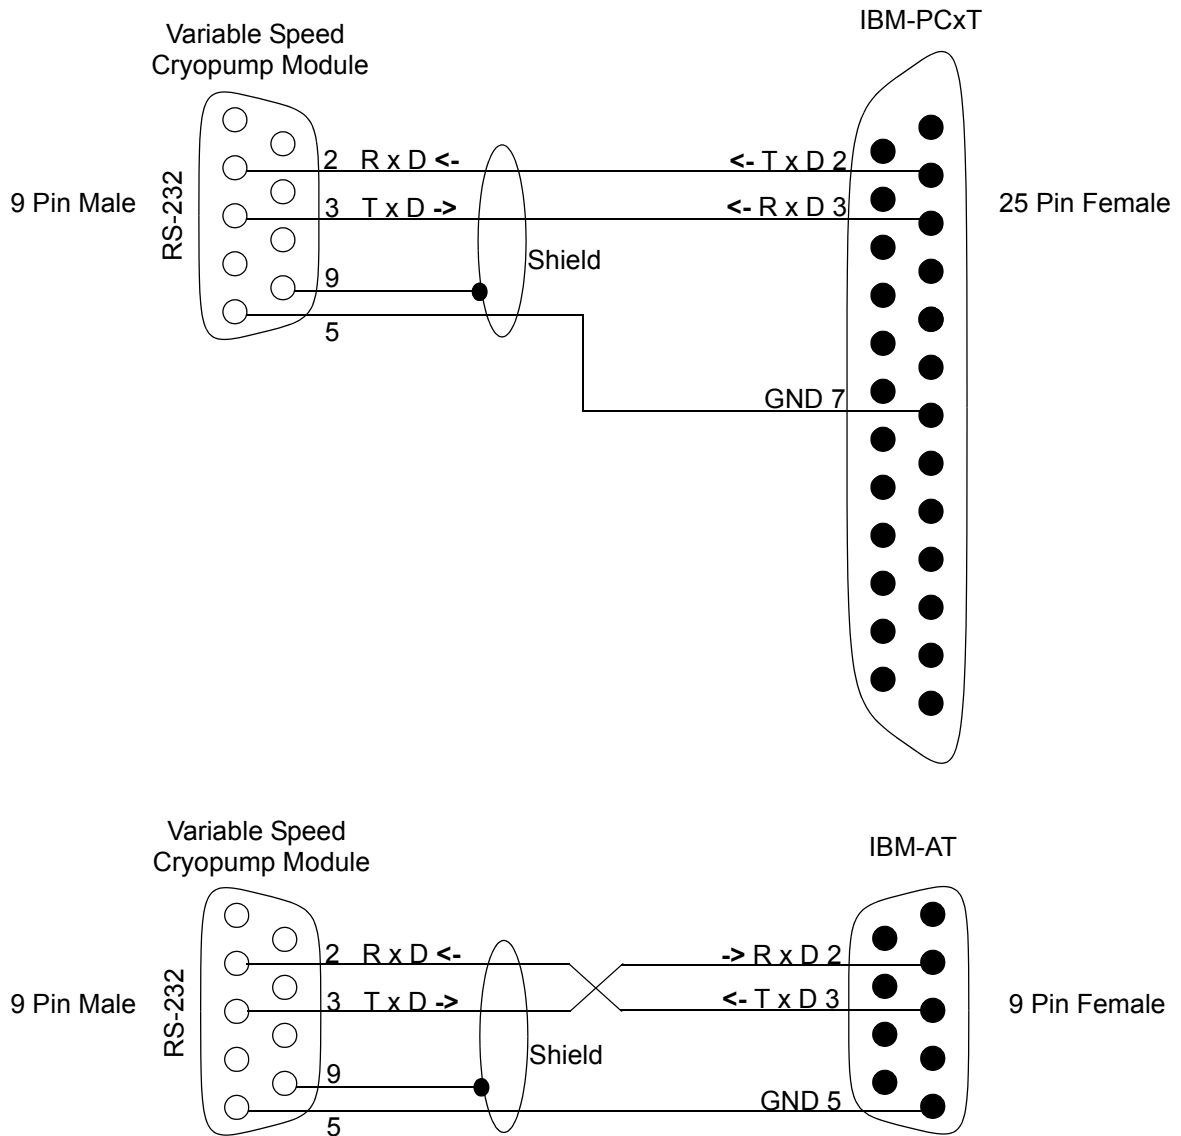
Variable Speed Cryopump Module

IBM-PCxT

9 Pin Male

RS-232

2 R x D <-

3 T x D ->

9

5

Shield

<- T x D 2

<- R x D 3

GND 7

25 Pin Female

Variable Speed Cryopump Module

IBM-AT

9 Pin Male

RS-232

2 R x D <-

3 T x D ->

9

5

Shield

-> R x D 2

<- T x D 3

GND 5

9 Pin Female